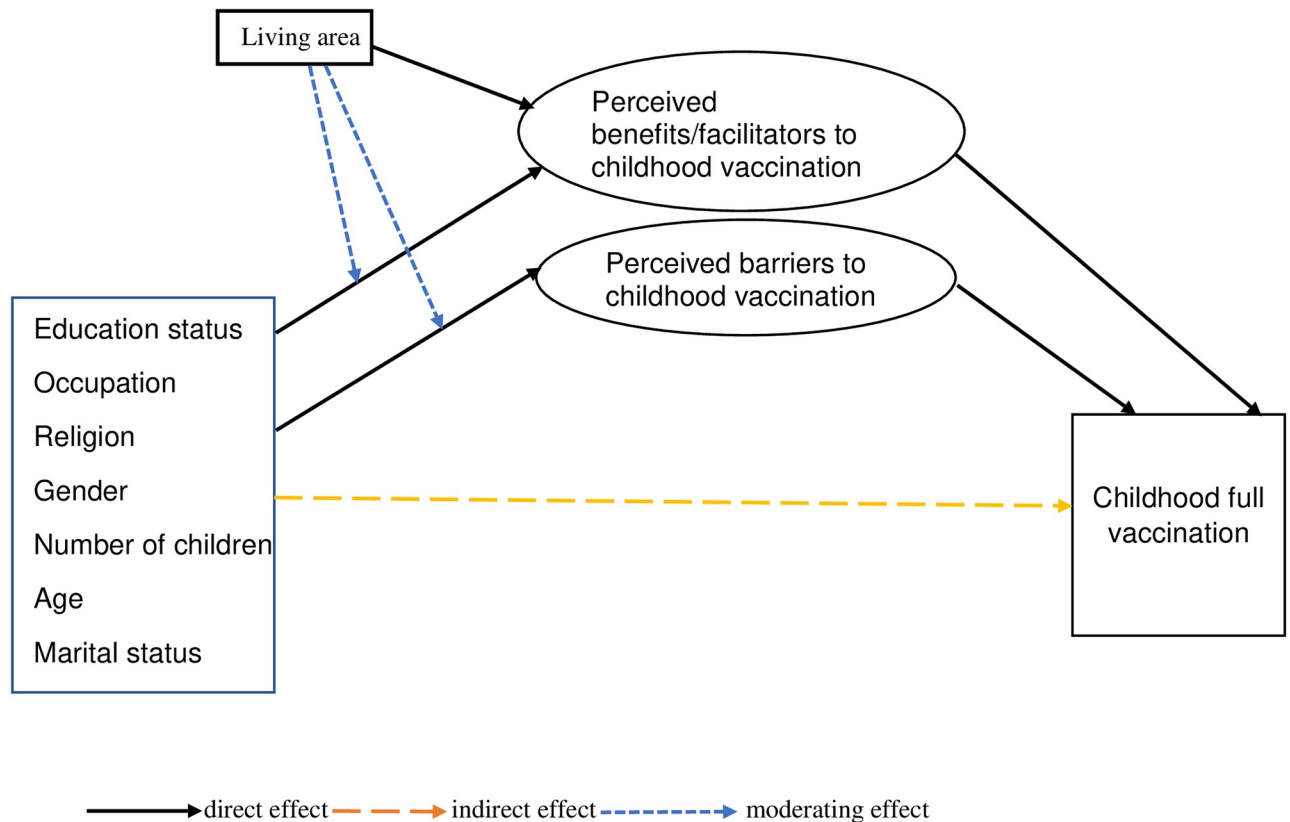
Living area

Perceived benefits/facilitators to childhood vaccination

Perceived barriers to childhood vaccination

Education status
Occupation
Religion
Gender
Number of children
Age
Marital status

Childhood full vaccination

direct effect indirect effect moderating effect